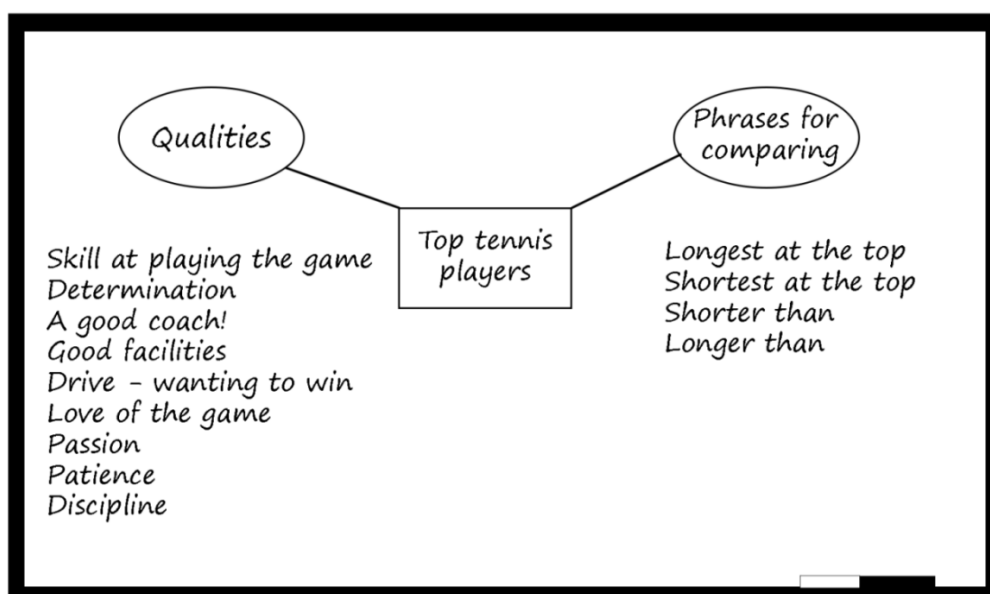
Qualities

Top tennis players

Phrases for comparing

Skill at playing the game
Determination
A good coach!
Good facilities
Drive - wanting to win
Love of the game
Passion
Patience
Discipline

Longest at the top
Shortest at the top
Shorter than
Longer than